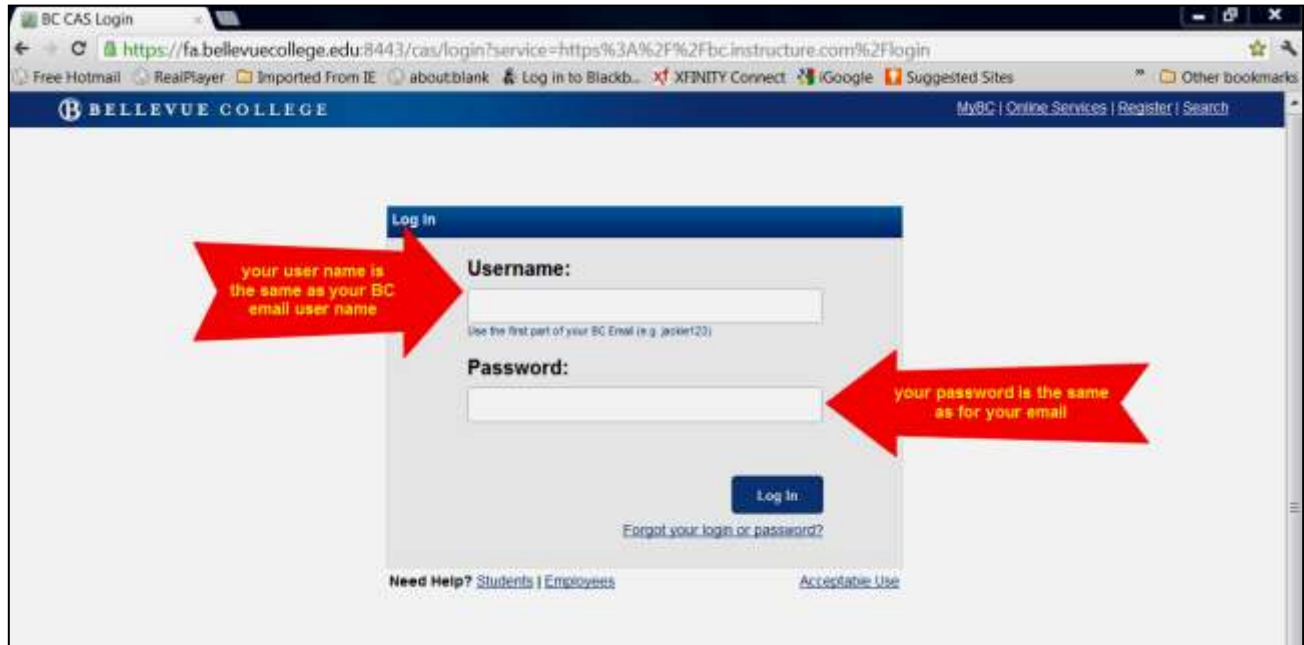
BC CAS Login

https://fa.bellevuecollege.edu:8443/cas/login?service=https%3A%2F%2Fbc.instructure.com%2Flogin

Free Hotmail RealPlayer Imported From IE about:blank Log in to Blackb... XFINITY Connect iGoogle Suggested Sites » Other bookmarks

BELLEVUE COLLEGE

MyBC | Online Services | Register | Search

Log In

your user name is the same as your BC email user name

Username:

Use the first part of your BC Email (e.g. jackie123)

Password:

your password is the same as for your email

Log In

Forgot your login or password?

Need Help? Students | Employees

Acceptable Use